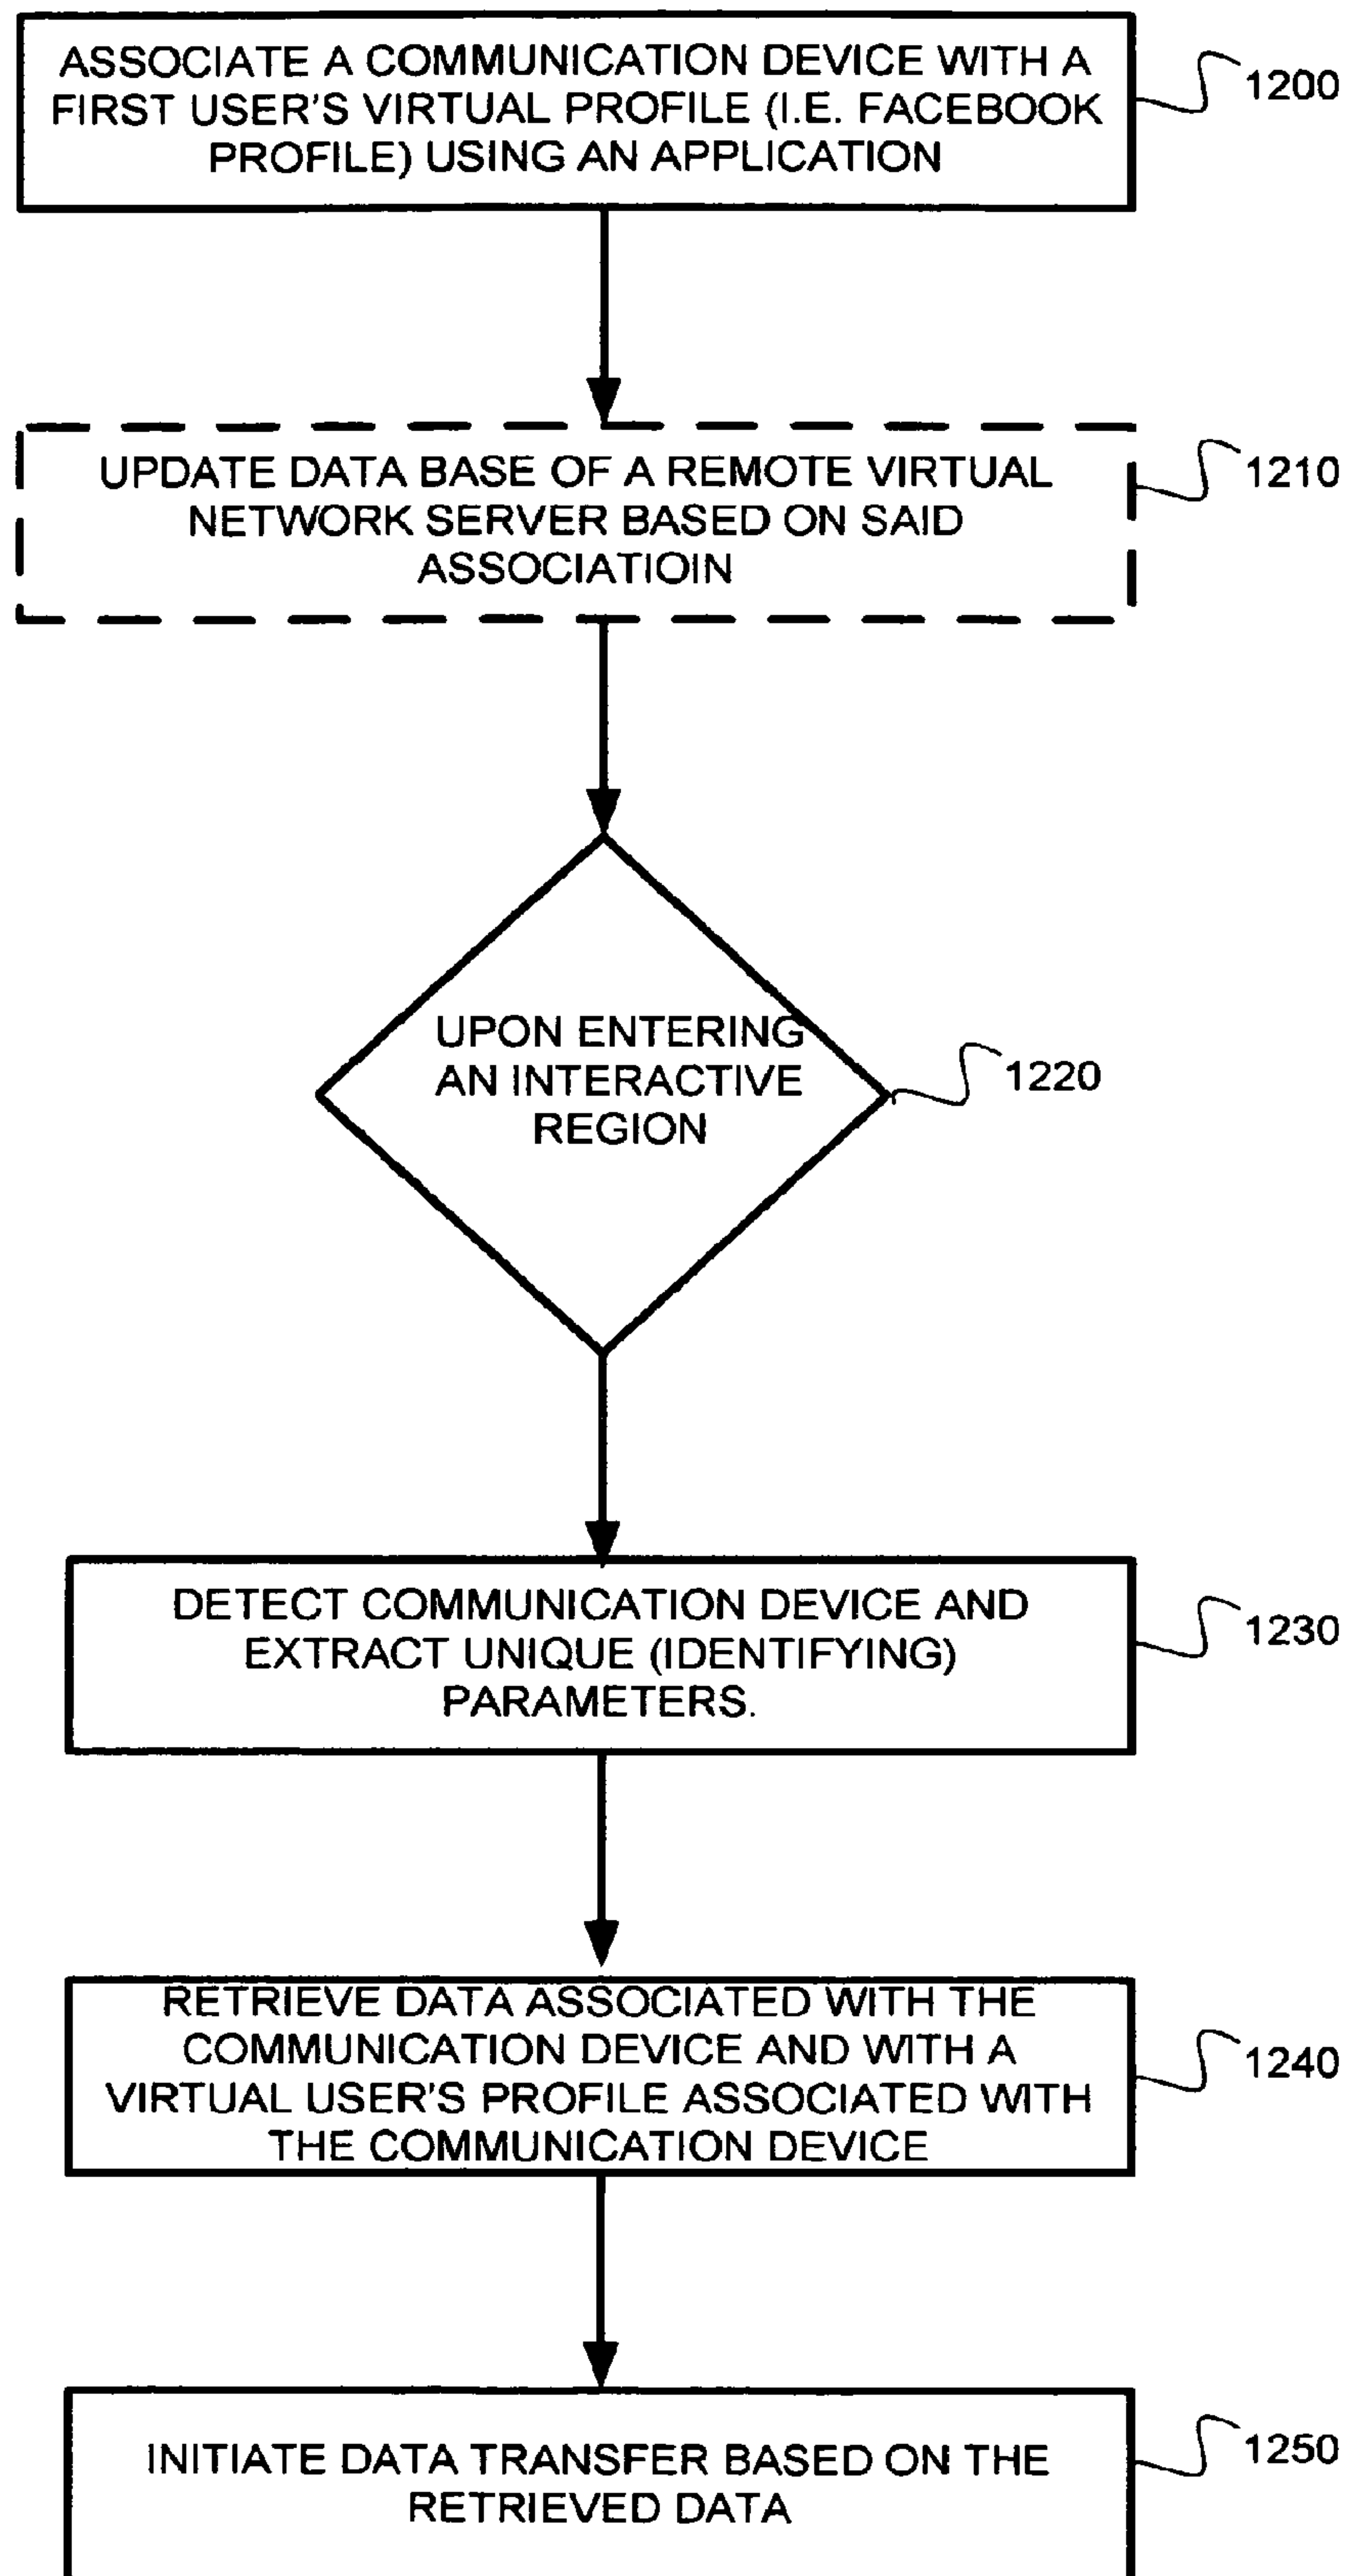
ASSOCIATE A COMMUNICATION DEVICE WITH A FIRST USER'S VIRTUAL PROFILE (I.E. FACEBOOK PROFILE) USING AN APPLICATION

1200

UPDATE DATA BASE OF A REMOTE VIRTUAL NETWORK SERVER BASED ON SAID ASSOCIATIOIN

1210

UPON ENTERING AN INTERACTIVE REGION

1220

DETECT COMMUNICATION DEVICE AND EXTRACT UNIQUE (IDENTIFYING) PARAMETERS.

1230

RETRIEVE DATA ASSOCIATED WITH THE COMMUNICATION DEVICE AND WITH A VIRTUAL USER'S PROFILE ASSOCIATED WITH THE COMMUNICATION DEVICE

1240

INITIATE DATA TRANSFER BASED ON THE RETRIEVED DATA

1250